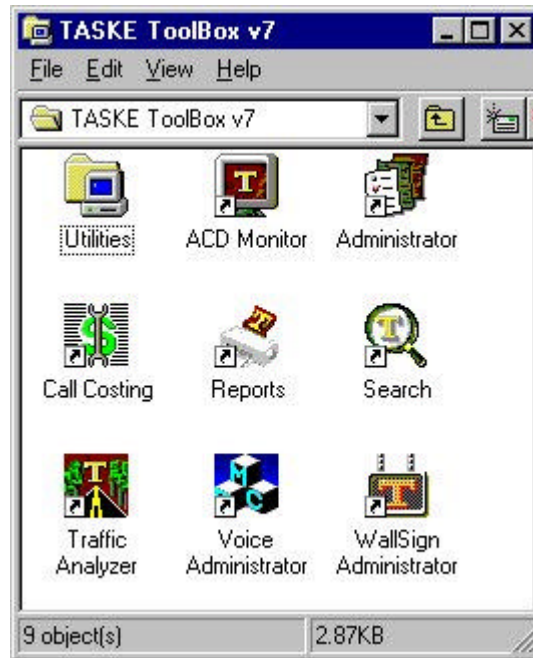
TASKE ToolBox v7

File Edit View Help

TASKE ToolBox v7

Utilities
ACD Monitor
Administrator

Call Costing
Reports
Search

Traffic Analyzer
Voice Administrator
WallSign Administrator

9 object(s)
2.87KB